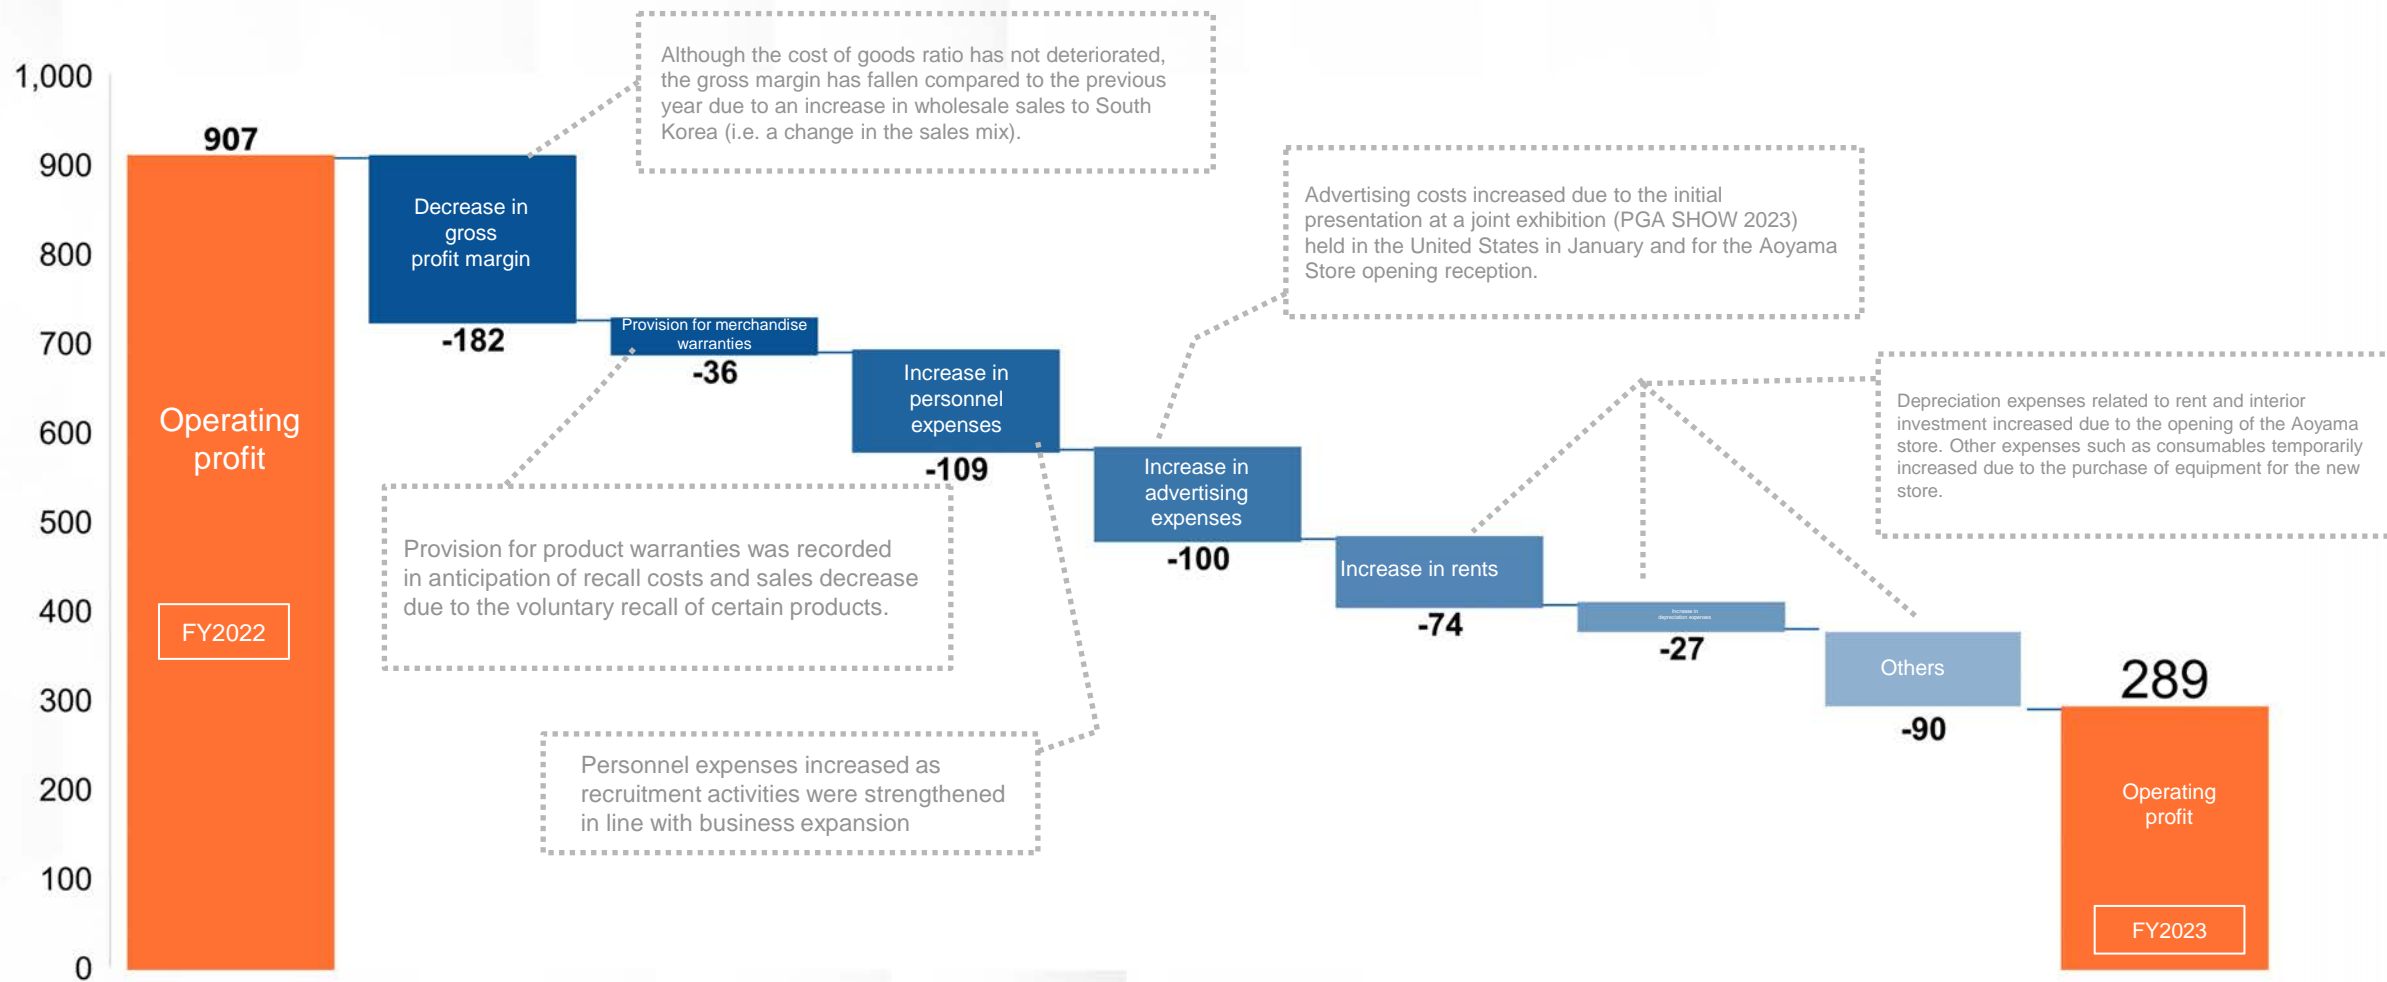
1,000
900
800
700
600
500
400
300
200
100
0

907

Operating profit

FY2022

Decrease in gross profit margin

-182

Although the cost of goods ratio has not deteriorated, the gross margin has fallen compared to the previous year due to an increase in wholesale sales to South Korea (i.e. a change in the sales mix).

Provision for merchandise warranties

-36

Provision for product warranties was recorded in anticipation of recall costs and sales decrease due to the voluntary recall of certain products.

Increase in personnel expenses

-109

Personnel expenses increased as recruitment activities were strengthened in line with business expansion

Advertising costs increased due to the initial presentation at a joint exhibition (PGA SHOW 2023) held in the United States in January and for the Aoyama Store opening reception.

Increase in advertising expenses

-100

Increase in rents

-74

Increase in depreciation expenses

-27

Depreciation expenses related to rent and interior investment increased due to the opening of the Aoyama store. Other expenses such as consumables temporarily increased due to the purchase of equipment for the new store.

Others

-90

289

Operating profit

FY2023